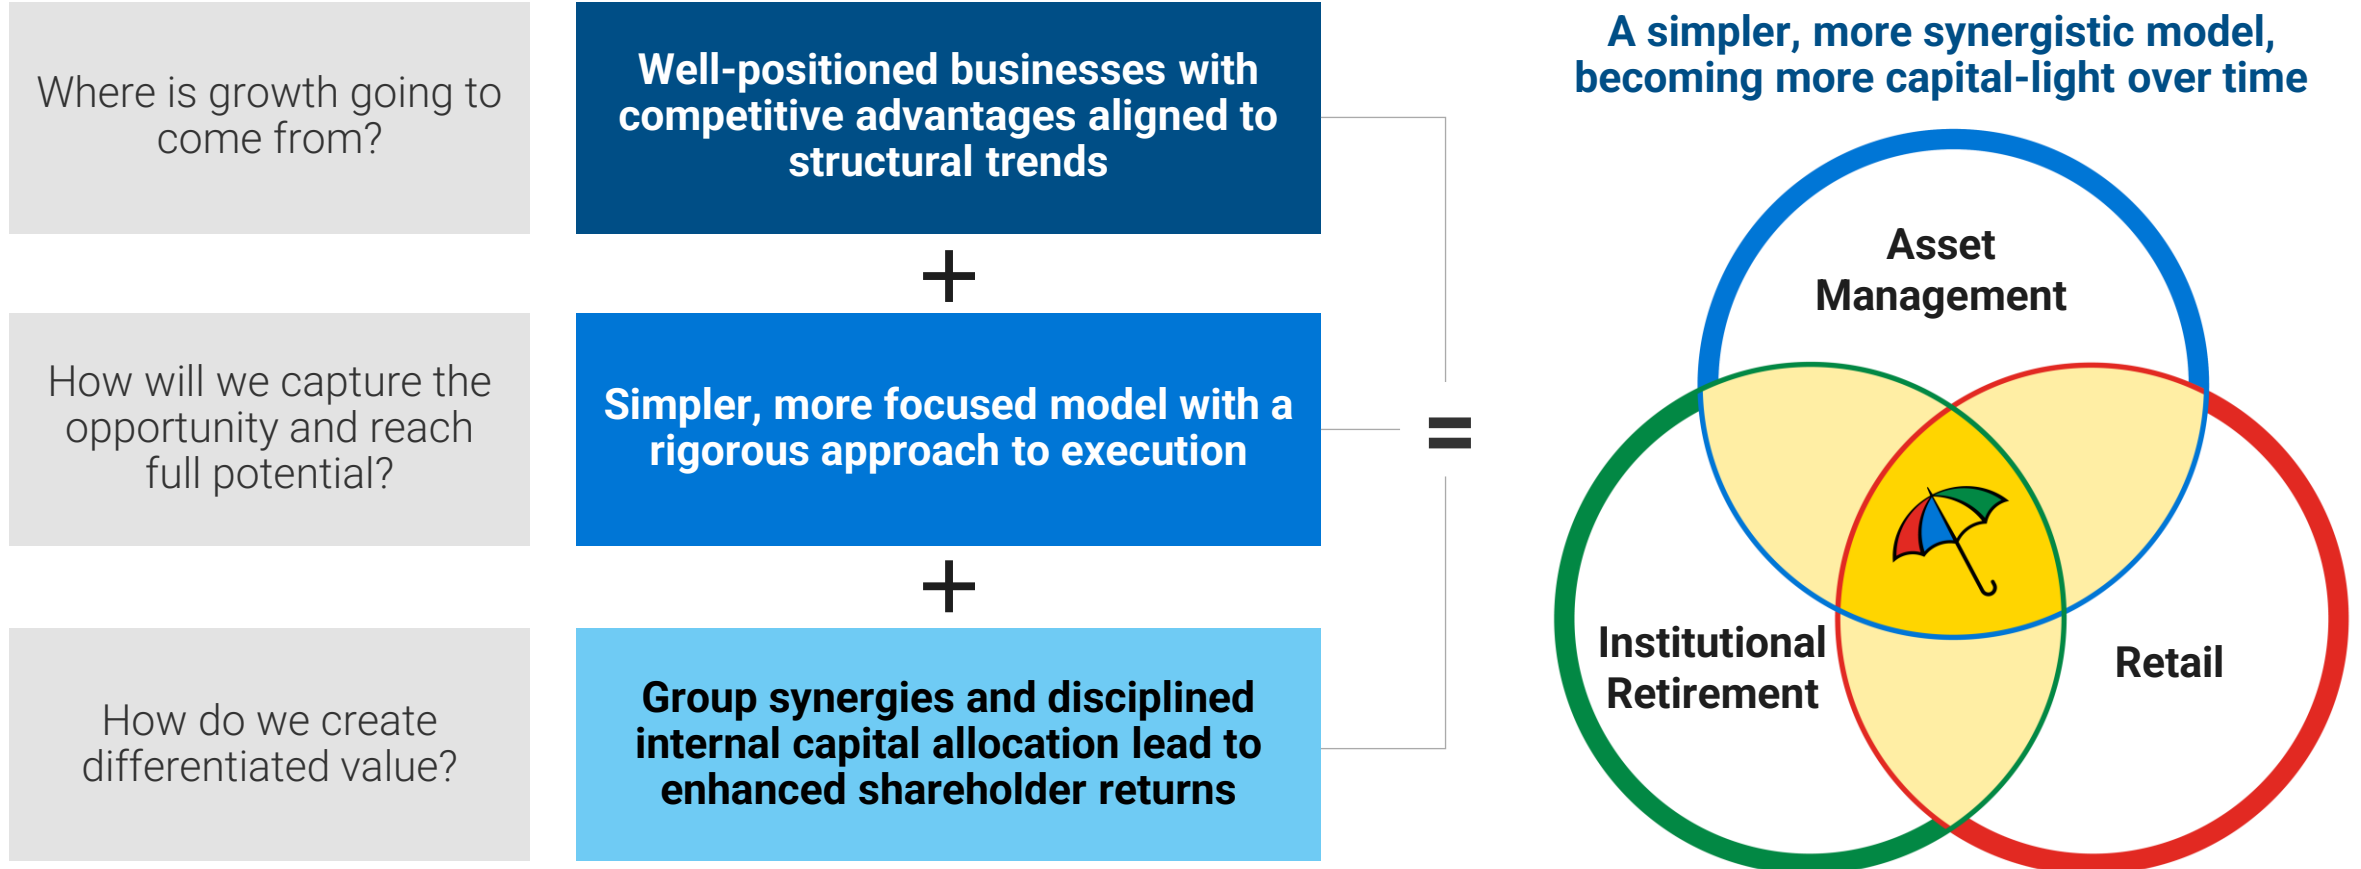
Where is growth going to come from?

Well-positioned businesses with competitive advantages aligned to structural trends

+

How will we capture the opportunity and reach full potential?

Simpler, more focused model with a rigorous approach to execution

+

How do we create differentiated value?

Group synergies and disciplined internal capital allocation lead to enhanced shareholder returns

=

A simpler, more synergistic model, becoming more capital-light over time

Asset Management

Institutional Retirement

Retail